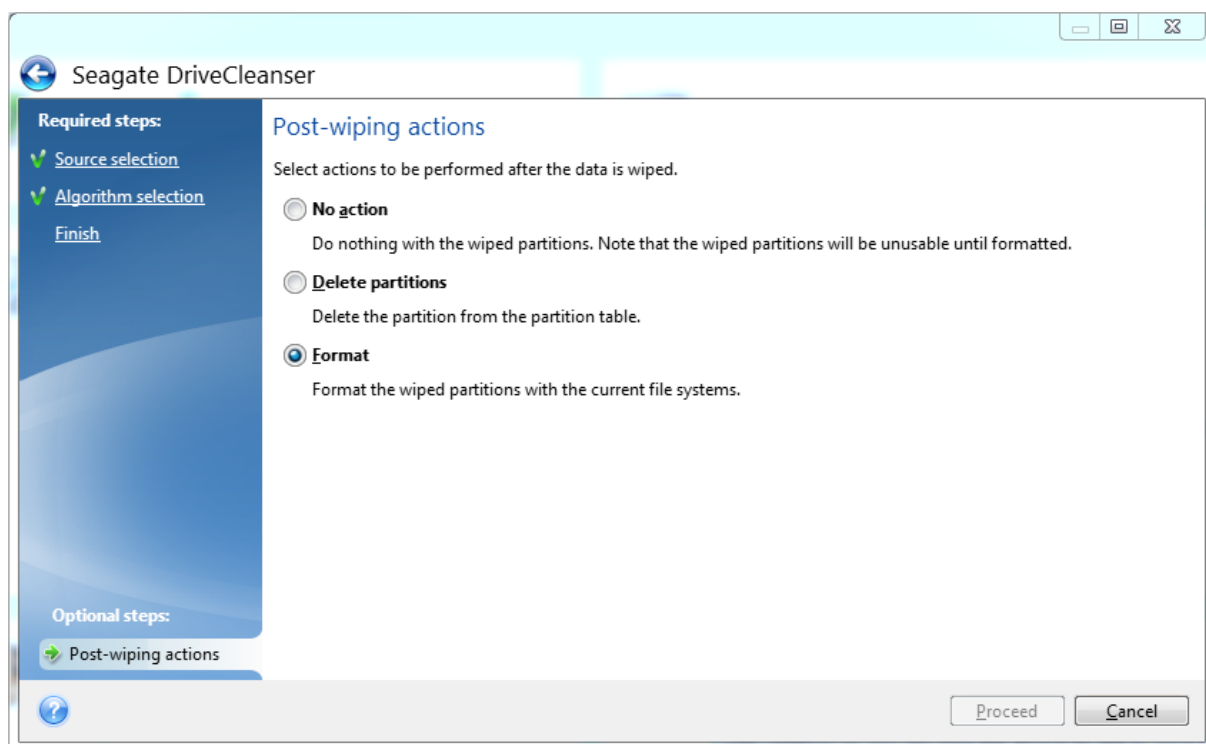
Seagate DriveCleanser

Required steps:

Source selection

Algorithm selection

Finish

Optional steps:

Post-wiping actions

Post-wiping actions

Select actions to be performed after the data is wiped.

No action

Do nothing with the wiped partitions. Note that the wiped partitions will be unusable until formatted.

Delete partitions

Delete the partition from the partition table.

Format

Format the wiped partitions with the current file systems.

Proceed

Cancel